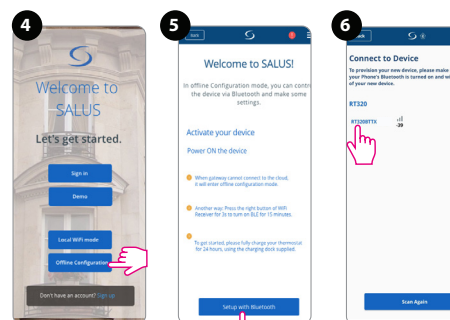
4

Welcome to SALUS

Let's get started.

Sign in

Demo

Local WiFi mode

Offline Configuration

Don't have an account? Sign up

5

Back

Welcome to SALUS!

In offline Configuration mode, you can control the device via Bluetooth and make some settings.

Activate your device

Power ON the device

When gateway cannot connect to the cloud, it will enter offline configuration mode.

Another way: Press the right button of WiFi Receiver for 3s to turn on BLE for 15 minutes.

To get started, please fully charge your thermostat for 24 hours, using the charging dock supplied.

Setup with Bluetooth

6

Back

Connect to Device

To provision your new device, please make sure your Phone's Bluetooth is turned on and within range of your new device.

RT320

RT320BTTX

-39

Scan Again